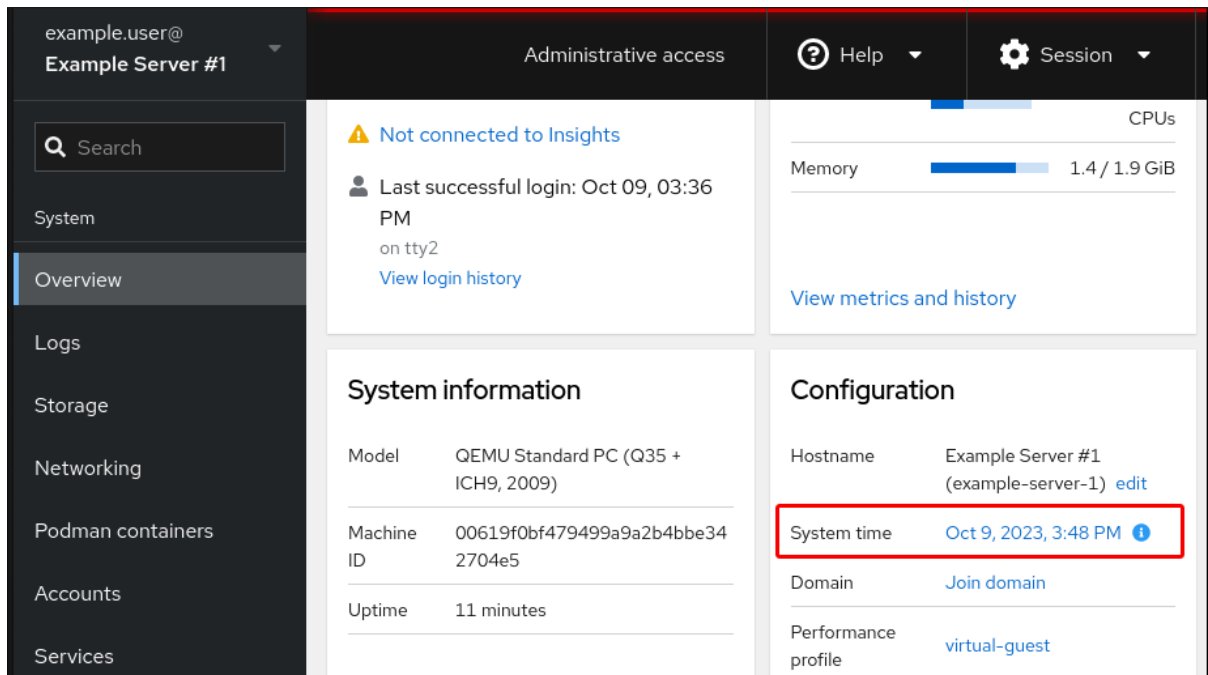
example.user@
Example Server #1

Administrative access

Help

Session

Search

System

Overview

Logs

Storage

Networking

Podman containers

Accounts

Services

Not connected to Insights

Last successful login: Oct 09, 03:36 PM
on tty2
View login history

CPUs

Memory 1.4 / 1.9 GiB

View metrics and history

System information

| Model | QEMU Standard PC (Q35 + ICH9, 2009) |
|---|---|
| Machine ID | 00619f0bf479499a9a2b4bbe342704e5 |
| Uptime | 11 minutes |

Configuration

| Hostname | Example Server #1 (example-server-1) edit |
|---|---|
| System time | Oct 9, 2023, 3:48 PM |
| Domain | Join domain |
| Performance profile | virtual-guest |